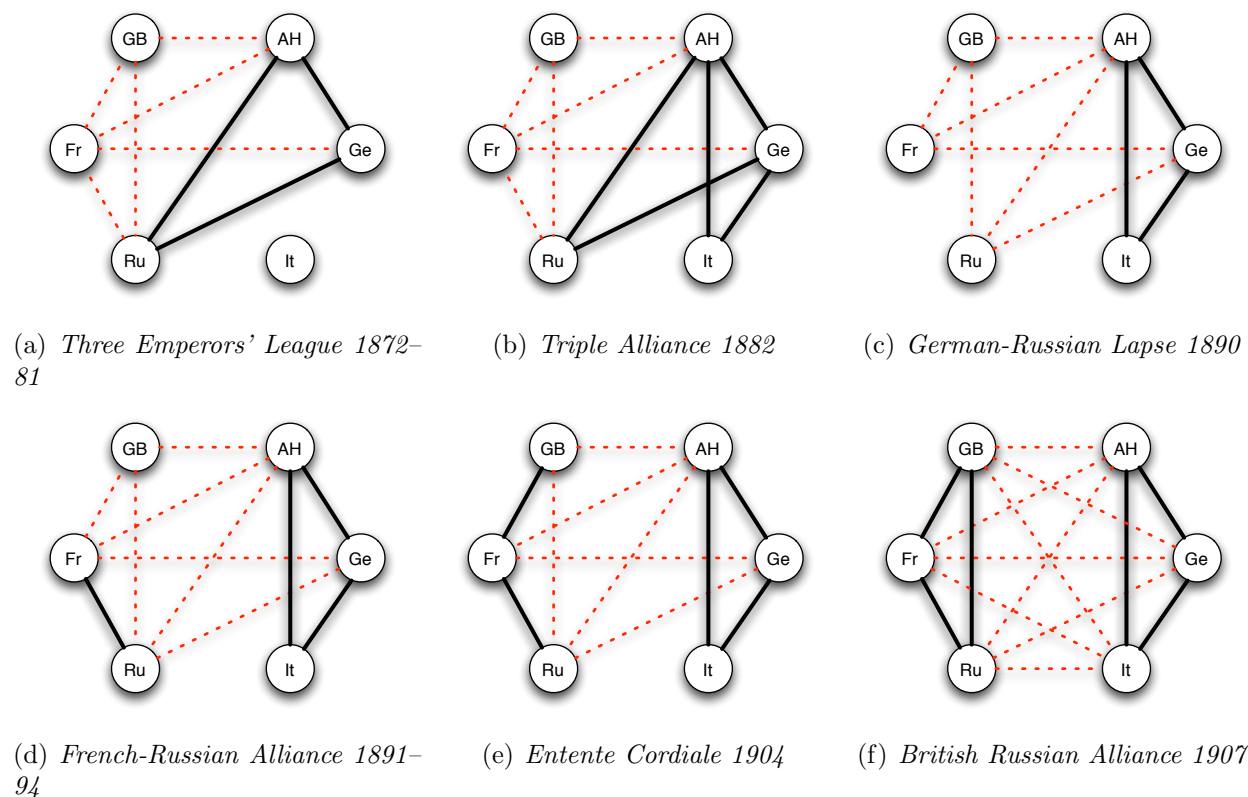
GB AH Fr Ge Ru It

(a) *Three Emperors' League 1872–81*

GB AH Fr Ge Ru It

(b) *Triple Alliance 1882*

GB AH Fr Ge Ru It

(c) *German-Russian Lapse 1890*

GB AH Fr Ge Ru It

(d) *French-Russian Alliance 1891–94*

GB AH Fr Ge Ru It

(e) *Entente Cordiale 1904*

GB AH Fr Ge Ru It

(f) *British Russian Alliance 1907*